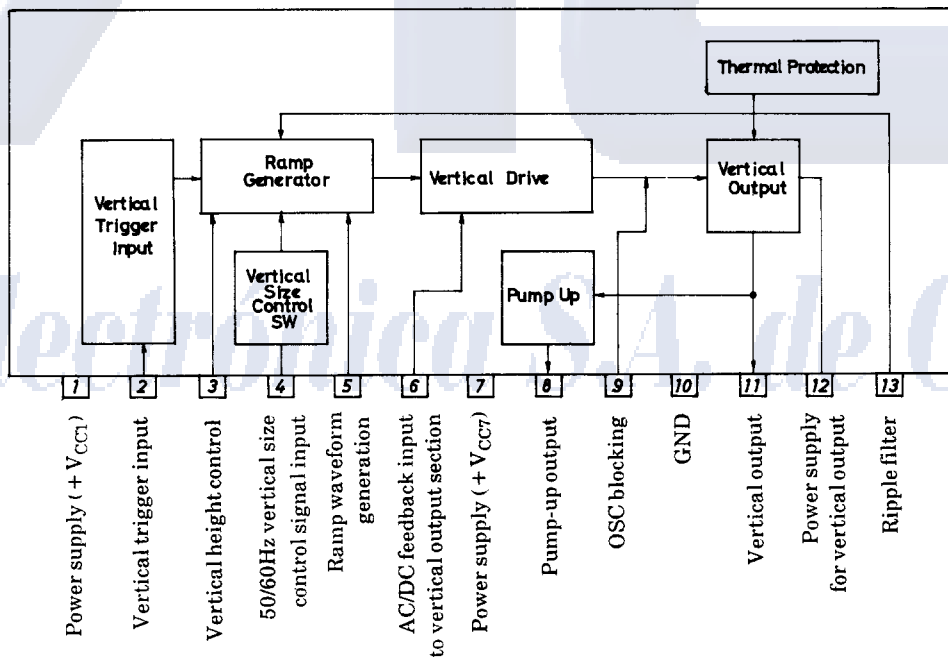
Thermal Protection

Vertical Trigger Input

Ramp Generator

Vertical Drive

Vertical Output

Vertical Size Control SW

Pump Up

1
2
3
4
5
6
7
8
9
10
11
12
13

Power supply ( + $V_{CC1}$ )

Vertical trigger input

Vertical height control

50/60Hz vertical size control signal input

Ramp waveform generation

AC/DC feedback input to vertical output section

Power supply ( + $V_{CC7}$ )

Pump-up output

OSC blocking

GND

Vertical output

Power supply for vertical output

Ripple filter